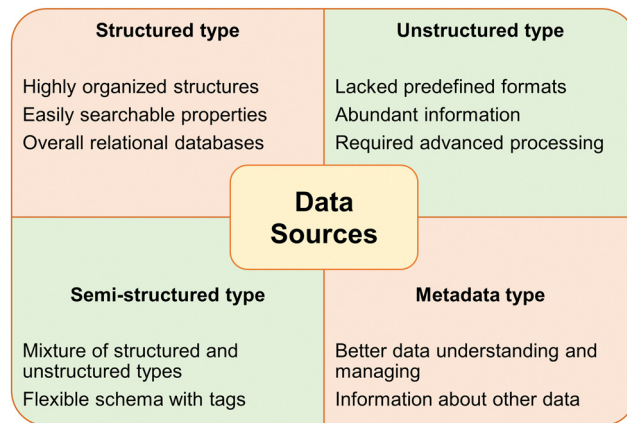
Structured type

Highly organized structures
Easily searchable properties
Overall relational databases

Unstructured type

Lacked predefined formats
Abundant information
Required advanced processing

Data Sources

Semi-structured type

Mixture of structured and unstructured types
Flexible schema with tags

Metadata type

Better data understanding and managing
Information about other data